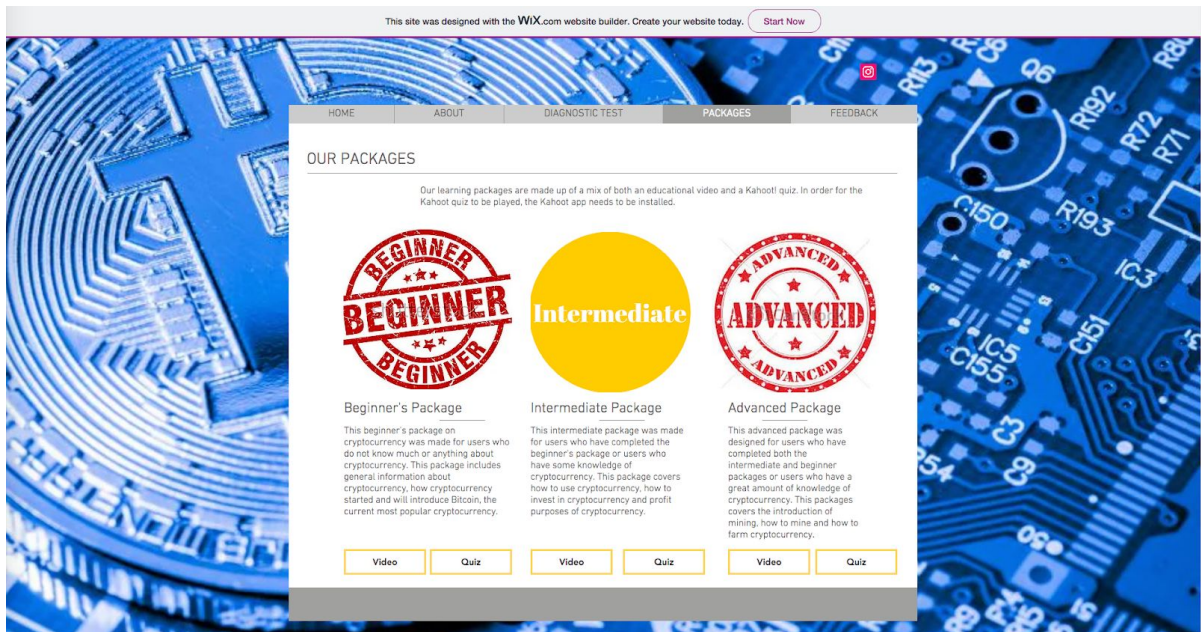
This site was designed with the WiX.com website builder. Create your website today. Start Now

HOME | ABOUT | DIAGNOSTIC TEST | PACKAGES | FEEDBACK

OUR PACKAGES

Our learning packages are made up of a mix of both an educational video and a Kahoot! quiz. In order for the Kahoot quiz to be played, the Kahoot app needs to be installed.

BEGINNER BEGINNER BEGINNER

Intermediate

ADVANCED ADVANCED ADVANCED

Beginner's Package

This beginner's package on cryptocurrency was made for users who do not know much or anything about cryptocurrency. This package includes general information about cryptocurrency, how cryptocurrency started and will introduce Bitcoin, the current most popular cryptocurrency.

Video Quiz

Intermediate Package

This intermediate package was made for users who have completed the beginner's package or users who have some knowledge of cryptocurrency. This package covers how to use cryptocurrency, how to invest in cryptocurrency and profit purposes of cryptocurrency.

Video Quiz

Advanced Package

This advanced package was designed for users who have completed both the intermediate and beginner packages or users who have a great amount of knowledge of cryptocurrency. This packages covers the introduction of mining, how to mine and how to farm cryptocurrency.

Video Quiz